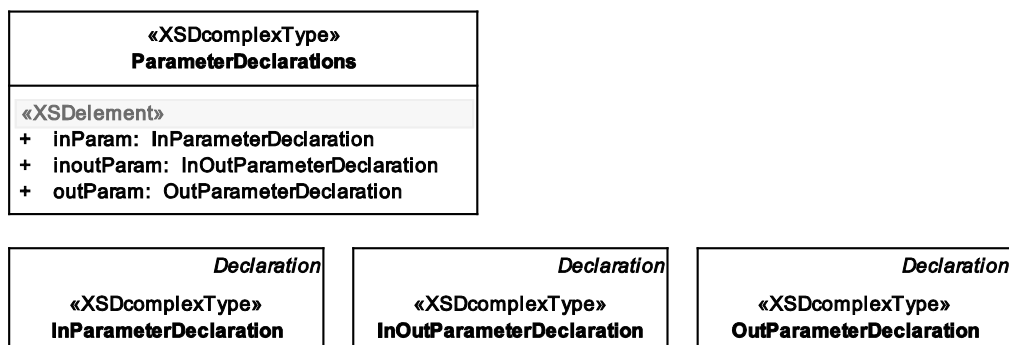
«XSDcomplexType»
ParameterDeclarations

«XSDelement»
+ inParam: InParameterDeclaration
+ inoutParam: InOutParameterDeclaration
+ outParam: OutParameterDeclaration

Declaration
«XSDcomplexType»
InParameterDeclaration

Declaration
«XSDcomplexType»
InOutParameterDeclaration

Declaration
«XSDcomplexType»
OutParameterDeclaration